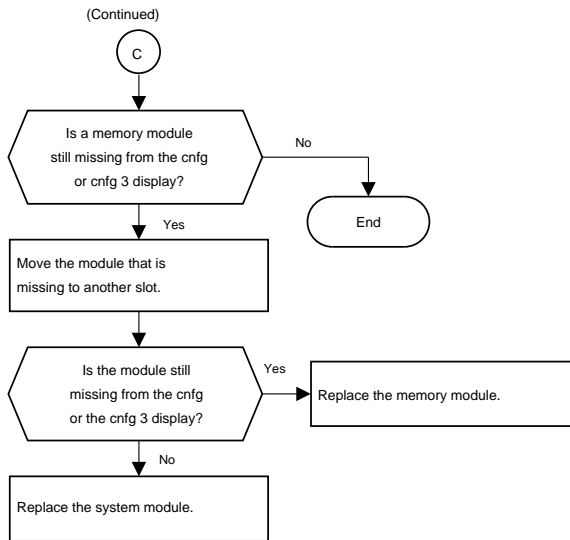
(Continued)

C

Is a memory module still missing from the cnfg or cnfg 3 display?

No

End

Yes

Move the module that is missing to another slot.

Is the module still missing from the cnfg or the cnfg 3 display?

Yes

Replace the memory module.

No

Replace the system module.